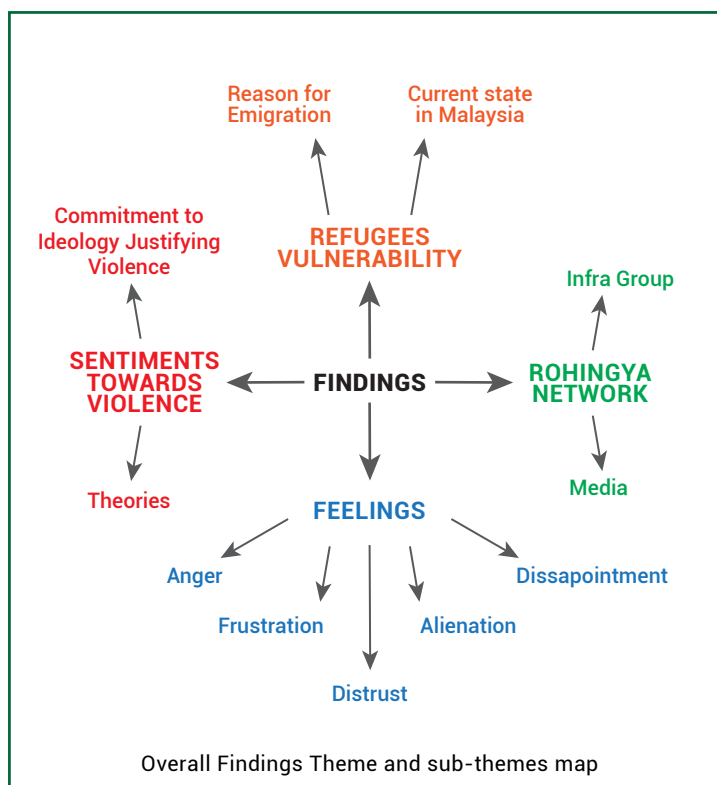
Reason for Emigration

Current state in Malaysia

Commitment to Ideology Justifying Violence

REFUGEES VULNERABILITY

Infra Group

SENTIMENTS TOWARDS VIOLENCE

FINDINGS

ROHINGYA NETWORK

Theories

Media

FEELINGS

Anger

Dissapointment

Frustration

Alienation

Distrust

Overall Findings Theme and sub-themes map